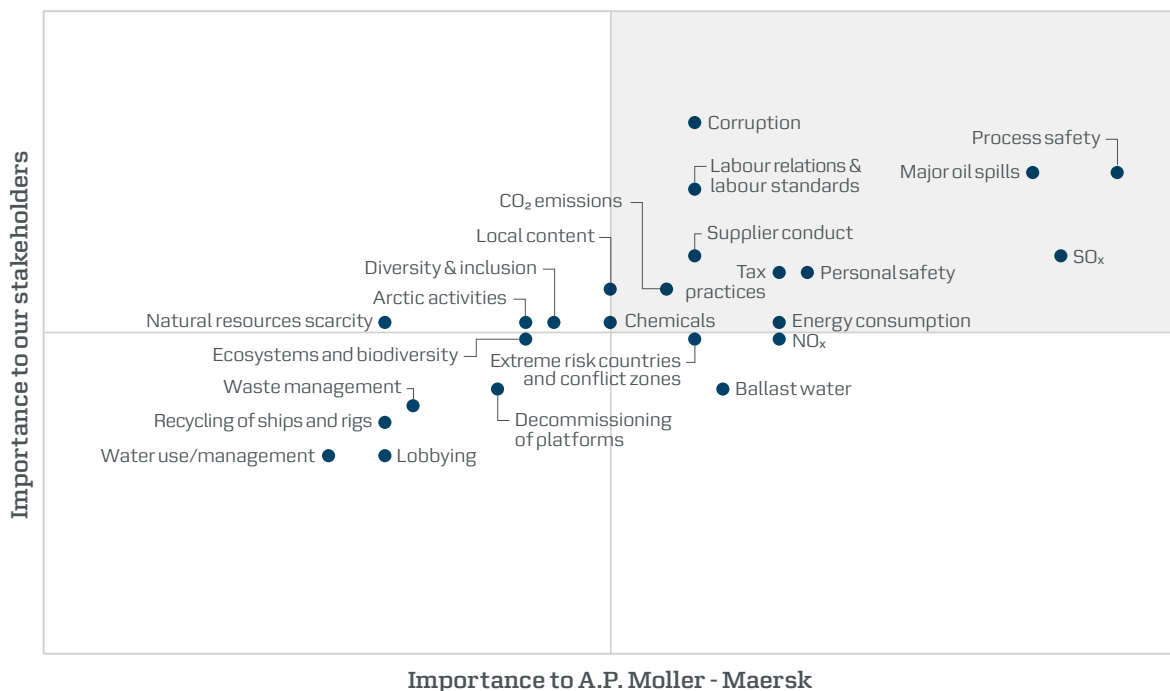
Corruption

Process safety

Labour relations & labour standards

Major oil spills

$CO_2$ emissions

Supplier conduct

Local content

$SO_x$

Tax

Personal safety

Diversity & inclusion

practices

Arctic activities

Natural resources scarcity

Chemicals

Energy consumption

$NO_x$

Ecosystems and biodiversity

Extreme risk countries and conflict zones

Waste management

Ballast water

Recycling of ships and rigs

Decommissioning of platforms

Water use/management

Lobbying

Importance to our stakeholders

Importance to A.P. Moller - Maersk